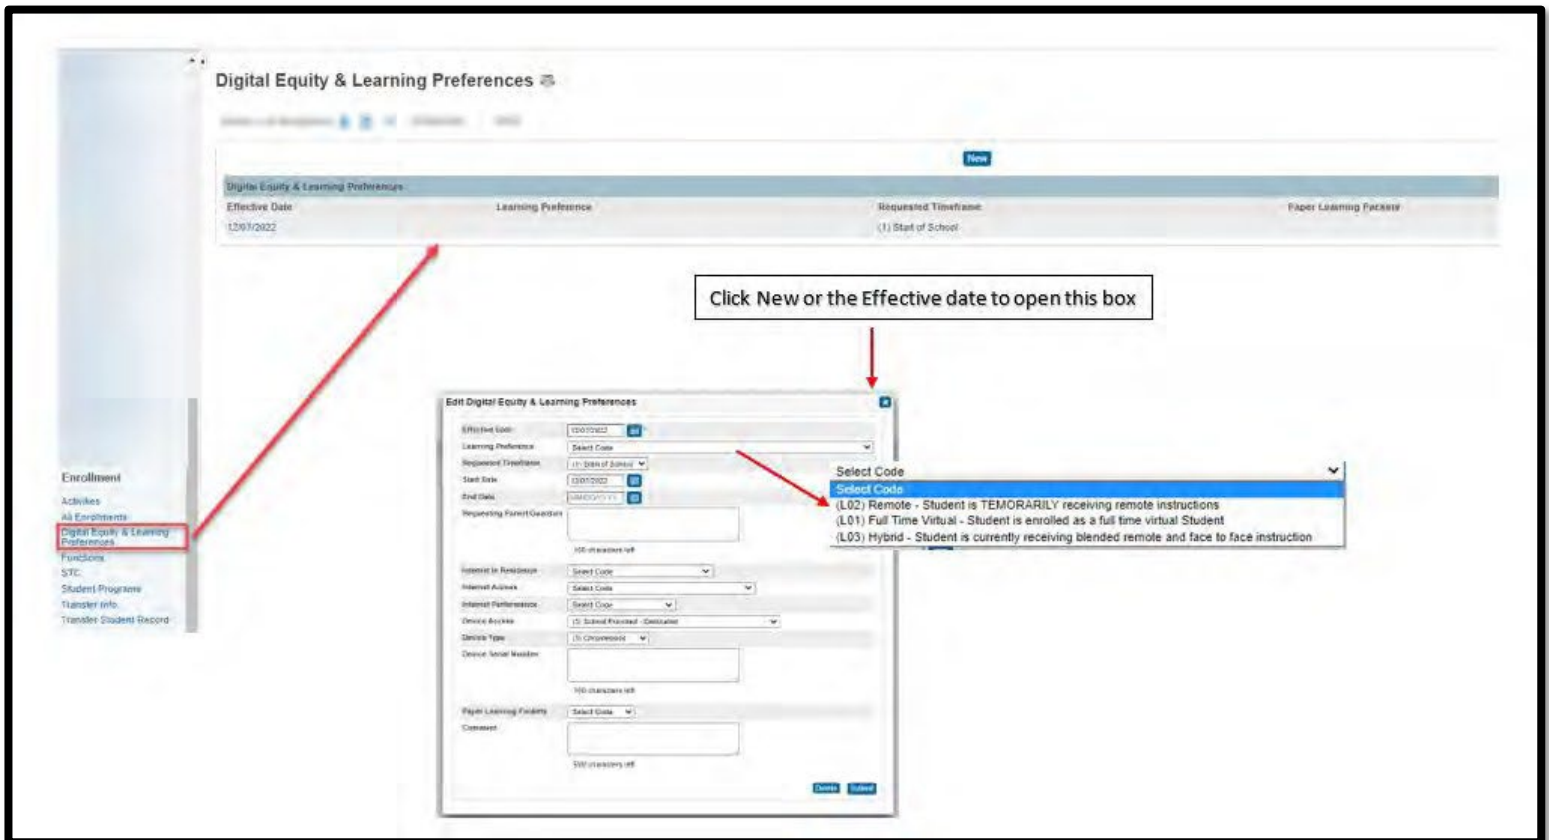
Digital Equity & Learning Preferences

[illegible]

New

Digital Equity & Learning Preferences

| Effective Date | Learning Preference | Requested Timeframe | Paper Learning Packets |
|---|---|---|---|
| 12/07/2022 | | (1) Start of School | |

Click New or the Effective date to open this box

Enrollment
Activities
All Enrollments
Digital Equity & Learning Preferences
Functions
STC
Student Programs
Transfer Info
Transfer Student Record

Edit Digital Equity & Learning Preferences

Effective Date 12/07/2022
Learning Preference Select Code
Requested Timeframe (1) Start of School
Start Date 12/07/2022
End Date MM/DD/YYYY
Requesting Parent/Guardian
100 characters left
Internet in Residence Select Code
Internet Access Select Code
Internet Performance Select Code
Device Access (3) School Provided - Dedicated
Device Type (3) Chromebook
Device Serial Number
100 characters left
Paper Learning Packets Select Code
Comment
500 characters left

Delete Submit

Select Code
Select Code
(L02) Remote - Student is TEMORARILY receiving remote instructions
(L01) Full Time Virtual - Student is enrolled as a full time virtual Student
(L03) Hybrid - Student is currently receiving blended remote and face to face instruction